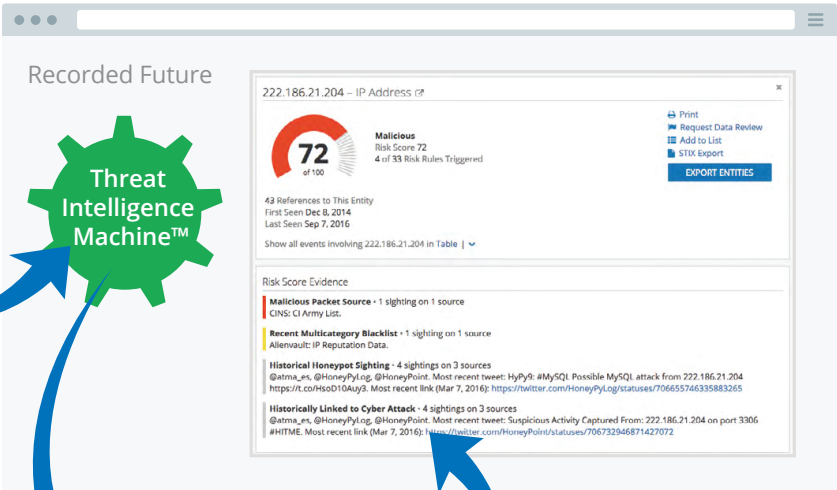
Recorded Future

Threat Intelligence Machine™

222.186.21.204 – IP Address

×

72
of 100

Malicious
Risk Score 72
4 of 33 Risk Rules Triggered

Print
Request Data Review
Add to List
STIX Export
EXPORT ENTITIES

43 References to This Entity
First Seen Dec 8, 2014
Last Seen Sep 7, 2016

Show all events involving 222.186.21.204 in Table |

Risk Score Evidence

Malicious Packet Source • 1 sighting on 1 source
CINS: CI Army List.

Recent Multicategory Blacklist • 1 sighting on 1 source
Allenvault: IP Reputation Data.

Historical Honeypot Sighting • 4 sightings on 3 sources
@atma_es, @HoneyPyLog, @HoneyPoint. Most recent tweet: HyPy9: #MySQL Possible MySQL attack from 222.186.21.204 https://t.co/HsoD10Auy3. Most recent link (Mar 7, 2016): https://twitter.com/HoneyPyLog/statuses/706655746335883265

Historically Linked to Cyber Attack • 4 sightings on 3 sources
@atma_es, @HoneyPyLog, @HoneyPoint. Most recent tweet: Suspicious Activity Captured From: 222.186.21.204 on port 3306 #HITME. Most recent link (Mar 7, 2016): https://twitter.com/HoneyPoint/statuses/706732946871427072